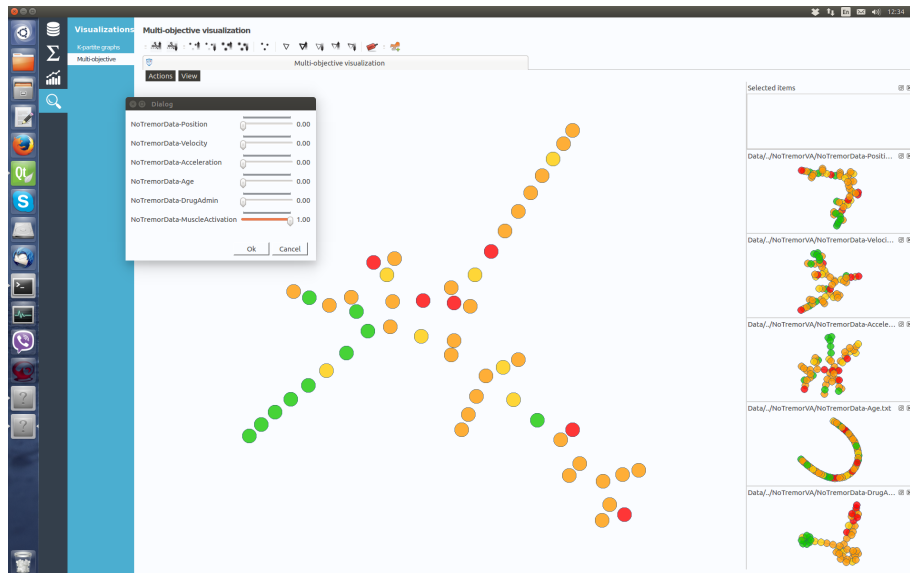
En 12:34

Visualizations
K-partite graphs
Multi-objective

Multi-objective visualization

Multi-objective visualization

Actions View

Dialog

NoTremorData-Position 0.00
NoTremorData-Velocity 0.00
NoTremorData-Acceleration 0.00
NoTremorData-Age 0.00
NoTremorData-DrugAdmin 0.00
NoTremorData-MuscleActivation 1.00

Ok Cancel

Selected items

Data/../NoTremorVA/NoTremorData-Positi...
Data/../NoTremorVA/NoTremorData-Veloci...
Data/../NoTremorVA/NoTremorData-Accele...
Data/../NoTremorVA/NoTremorData-Age.txt
Data/../NoTremorVA/NoTremorData-DrugA...